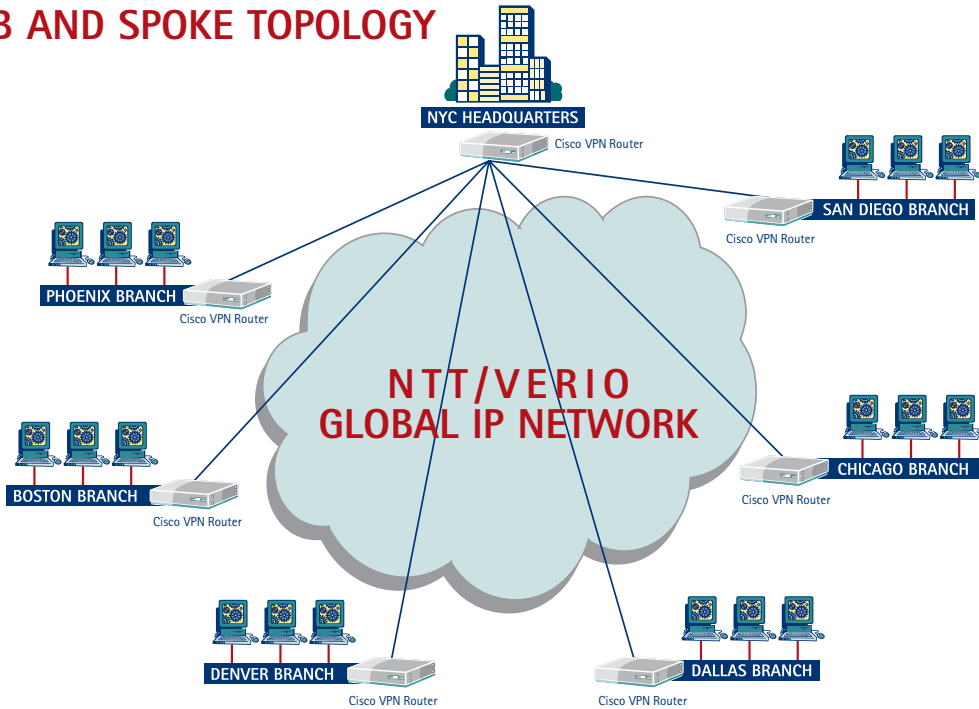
B AND SPOKE TOPOLOGY

NYC HEADQUARTERS

Cisco VPN Router

SAN DIEGO BRANCH

Cisco VPN Router

PHOENIX BRANCH

Cisco VPN Router

NTT/VERIO
GLOBAL IP NETWORK

BOSTON BRANCH

Cisco VPN Router

CHICAGO BRANCH

Cisco VPN Router

DENVER BRANCH

Cisco VPN Router

DALLAS BRANCH

Cisco VPN Router